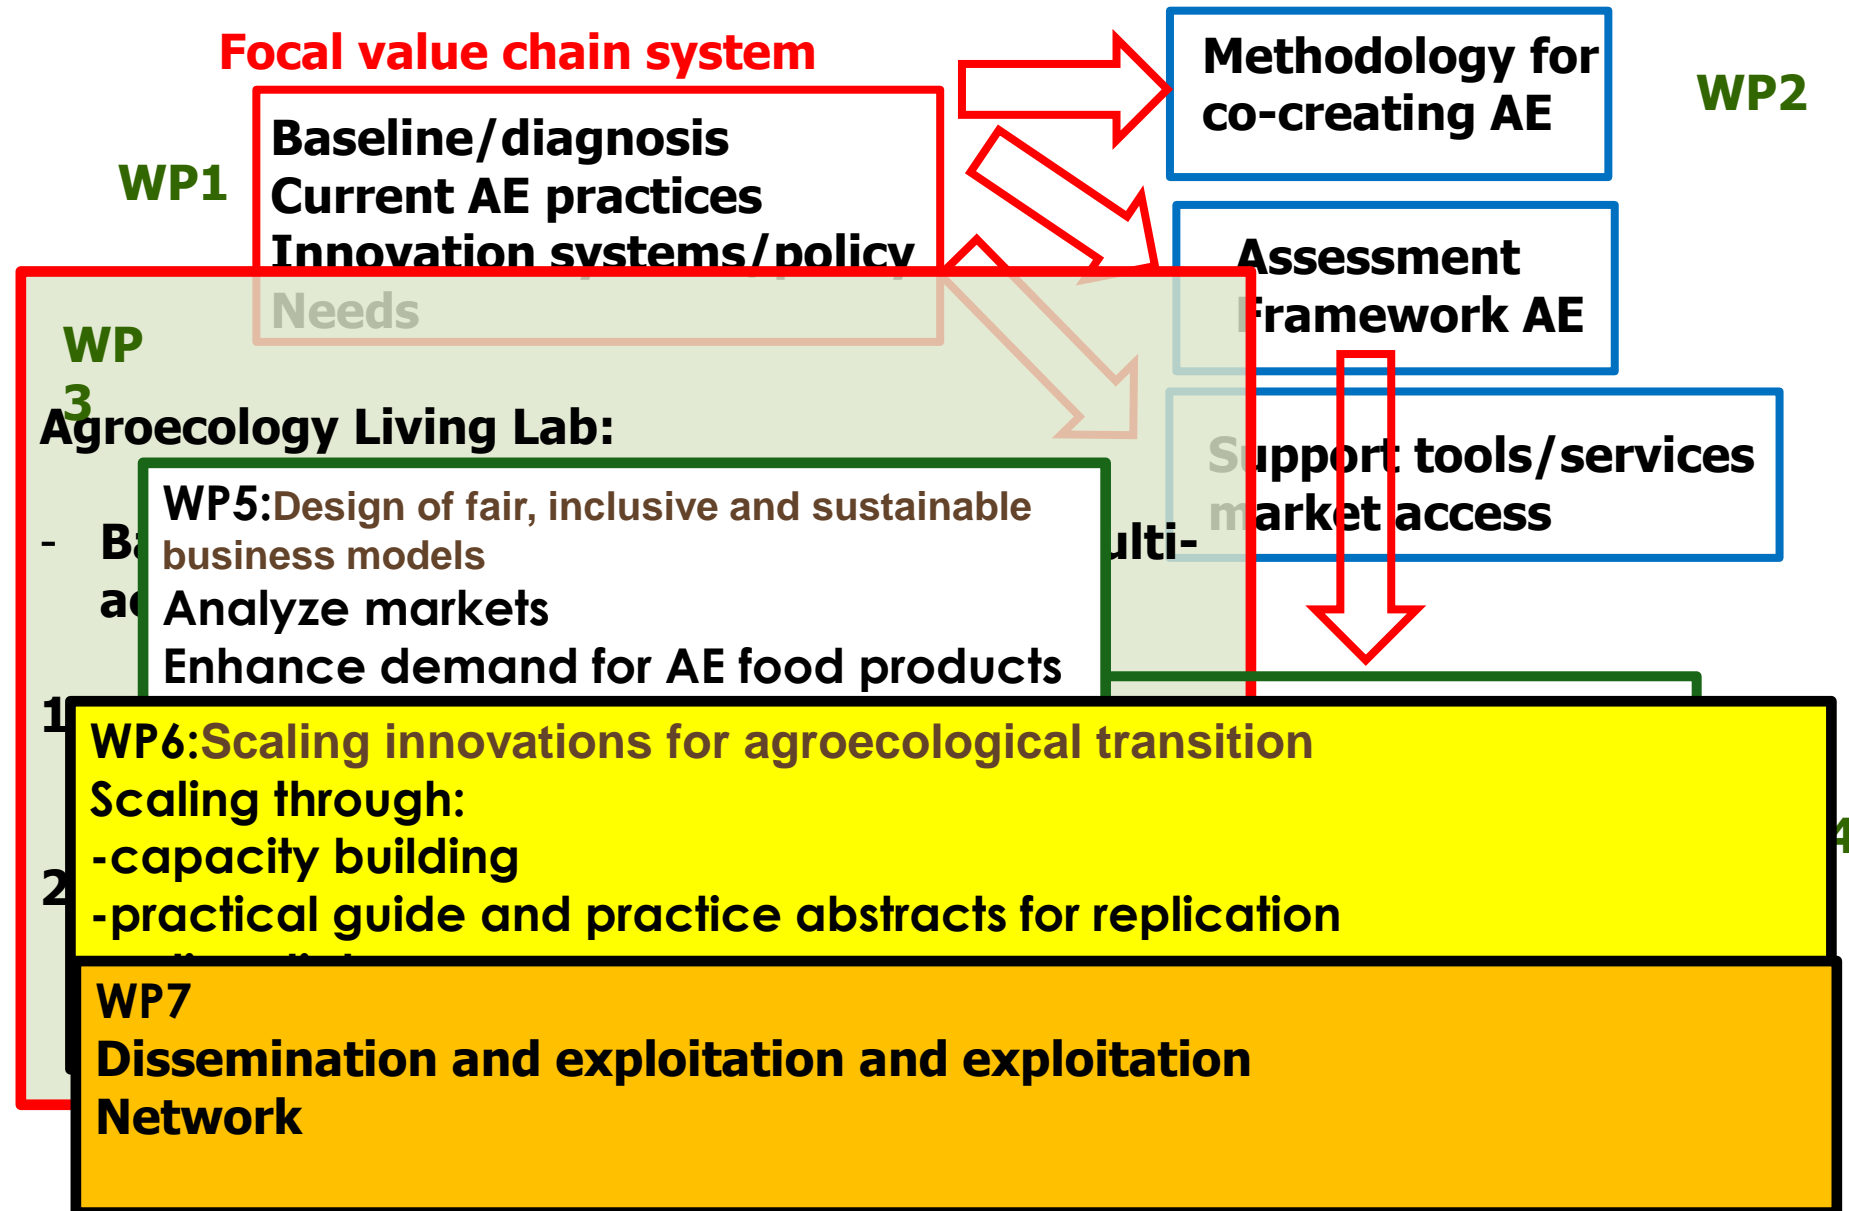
Focal value chain system

WP1

Baseline/diagnosis
Current AE practices
Innovation systems/policy
Needs

Methodology for co-creating AE

WP2

Assessment Framework AE

Support tools/services market access

WP 3

Agroecology Living Lab:

- Ba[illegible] ulti-
a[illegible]

1

2

WP5:Design of fair, inclusive and sustainable business models
Analyze markets
Enhance demand for AE food products

WP6:Scaling innovations for agroecological transition
Scaling through:
-capacity building
-practical guide and practice abstracts for replication

4

WP7
Dissemination and exploitation and exploitation
Network